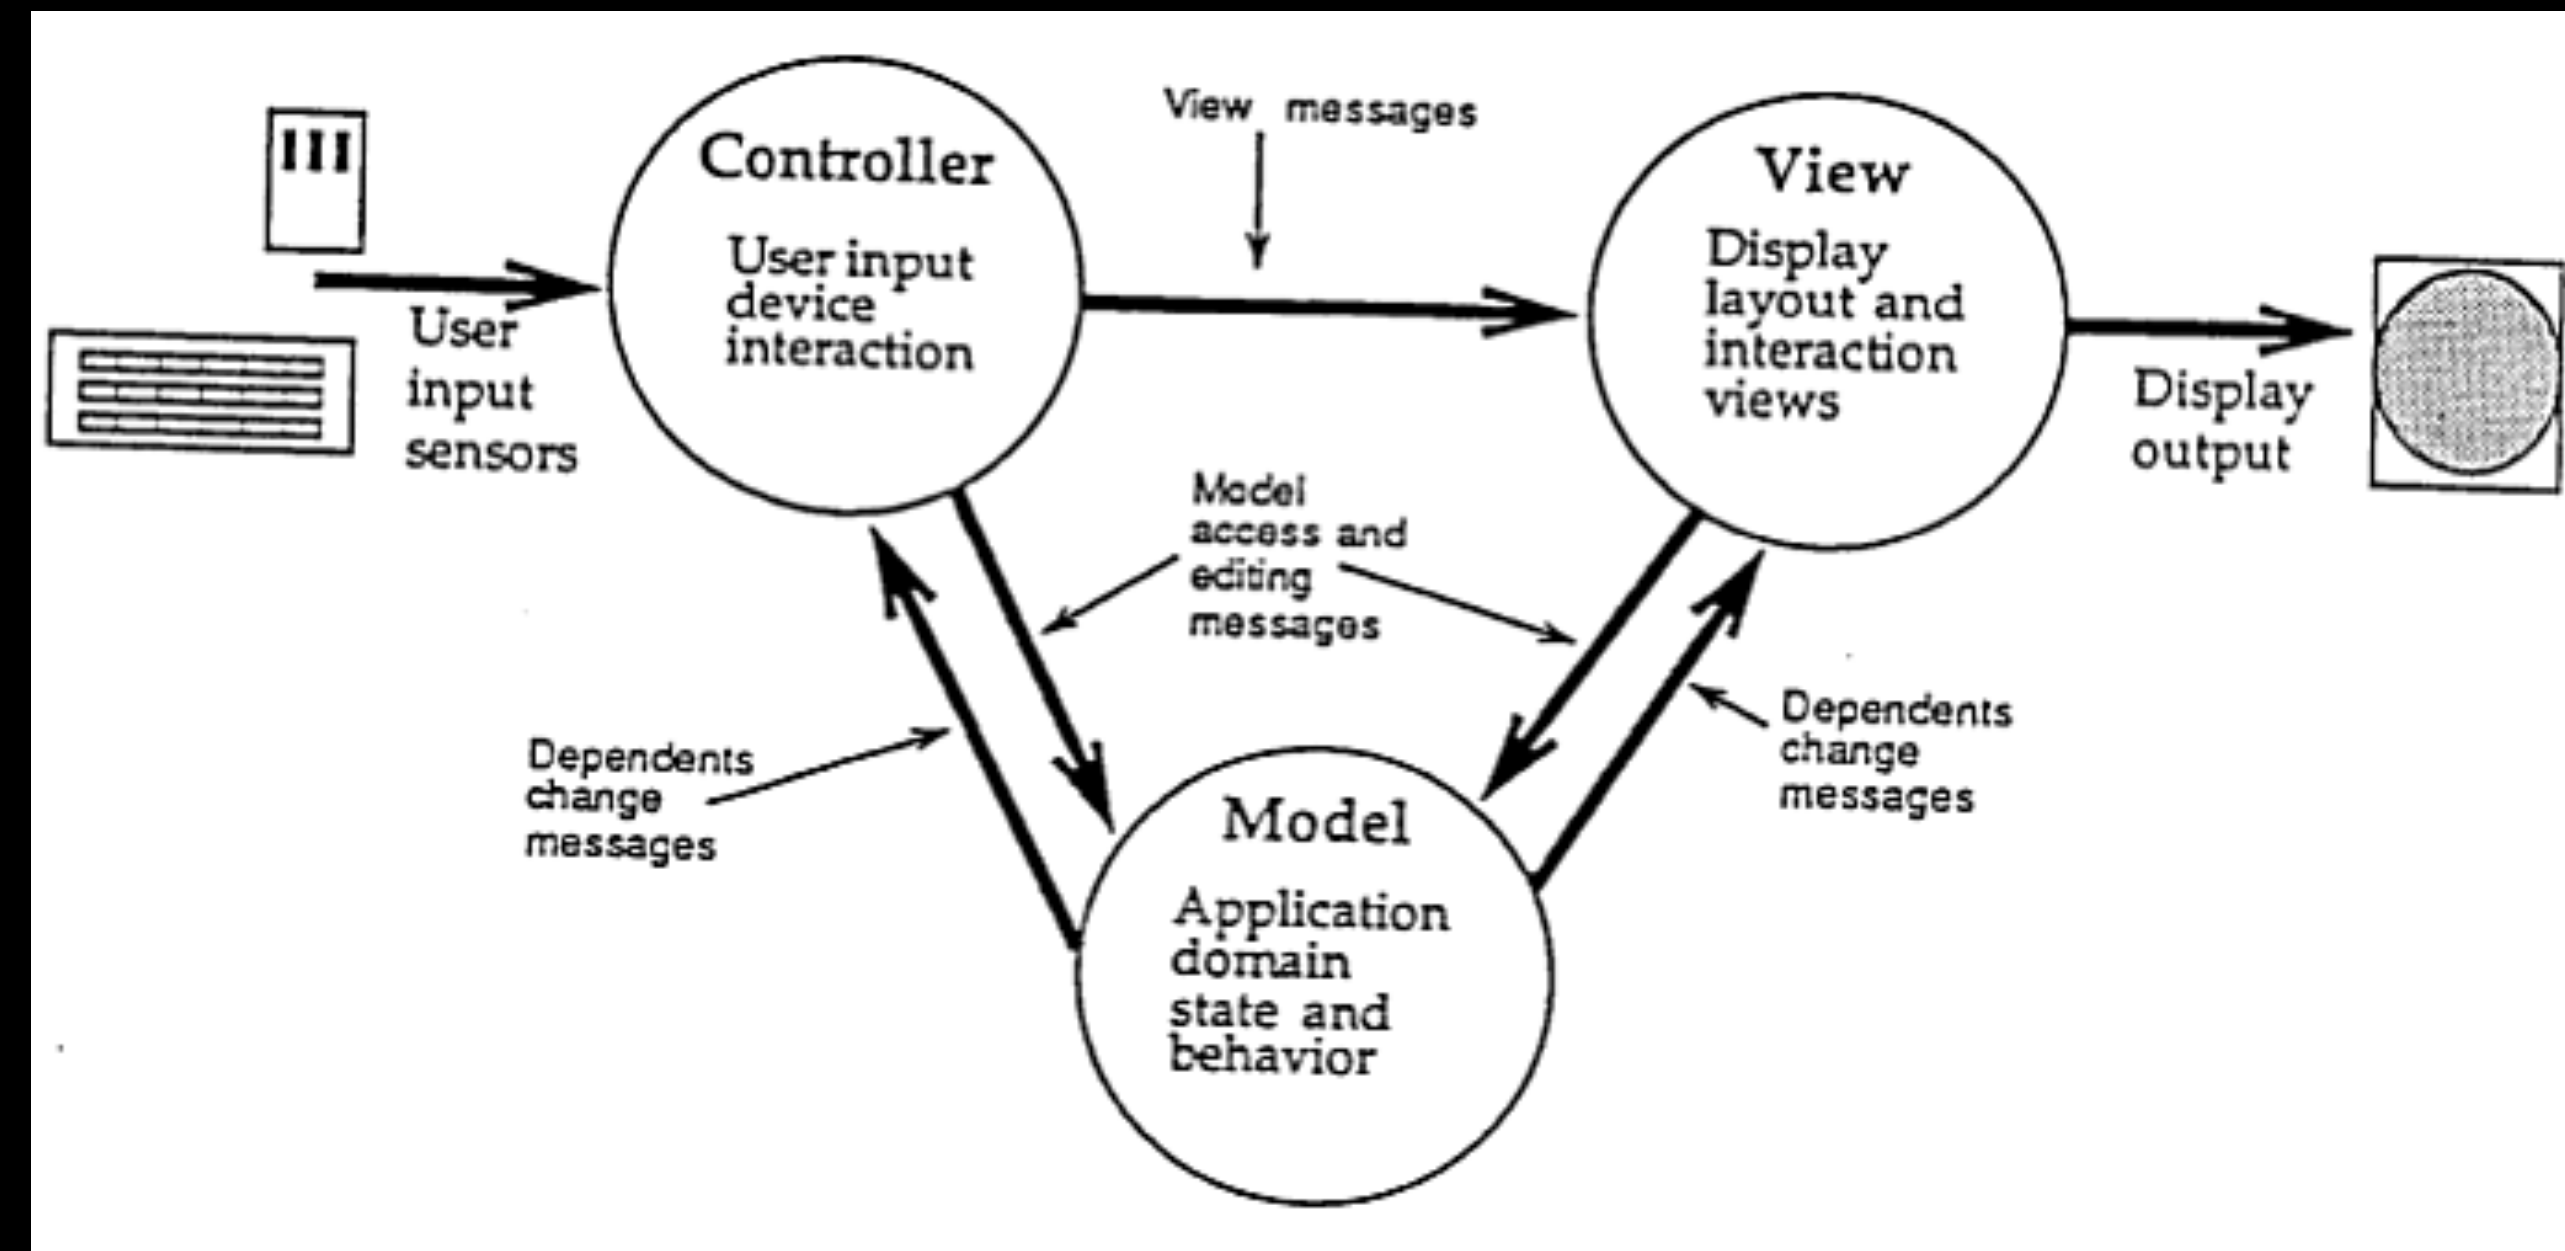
View messages

Controller

User input device interaction

View

Display layout and interaction views

User input sensors

Display output

Model access and editing messages

Dependents change messages

Dependents change messages

Model

Application domain state and behavior